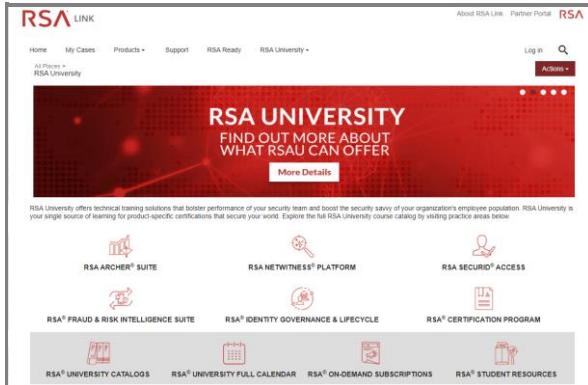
RSA LINK

About RSA Link Partner Portal RSA

Home My Cases Products ▾ Support RSA Ready RSA University ▾

Log in

All Places > RSA University

Actions ▾

RSA UNIVERSITY
FIND OUT MORE ABOUT WHAT RSAU CAN OFFER

More Details

RSA University offers technical training solutions that bolster performance of your security team and boost the security savvy of your organization's employee population. RSA University is your single source of learning for product-specific certifications that secure your world. Explore the full RSA University course catalog by visiting practice areas below.

RSA ARCHER® SUITE

RSA NETWITNESS® PLATFORM

RSA SECURID® ACCESS

RSA® FRAUD & RISK INTELLIGENCE SUITE

RSA® IDENTITY GOVERNANCE & LIFECYCLE

RSA® CERTIFICATION PROGRAM

RSA® UNIVERSITY CATALOGS

RSA® UNIVERSITY FULL CALENDAR

RSA® ON-DEMAND SUBSCRIPTIONS

RSA® STUDENT RESOURCES